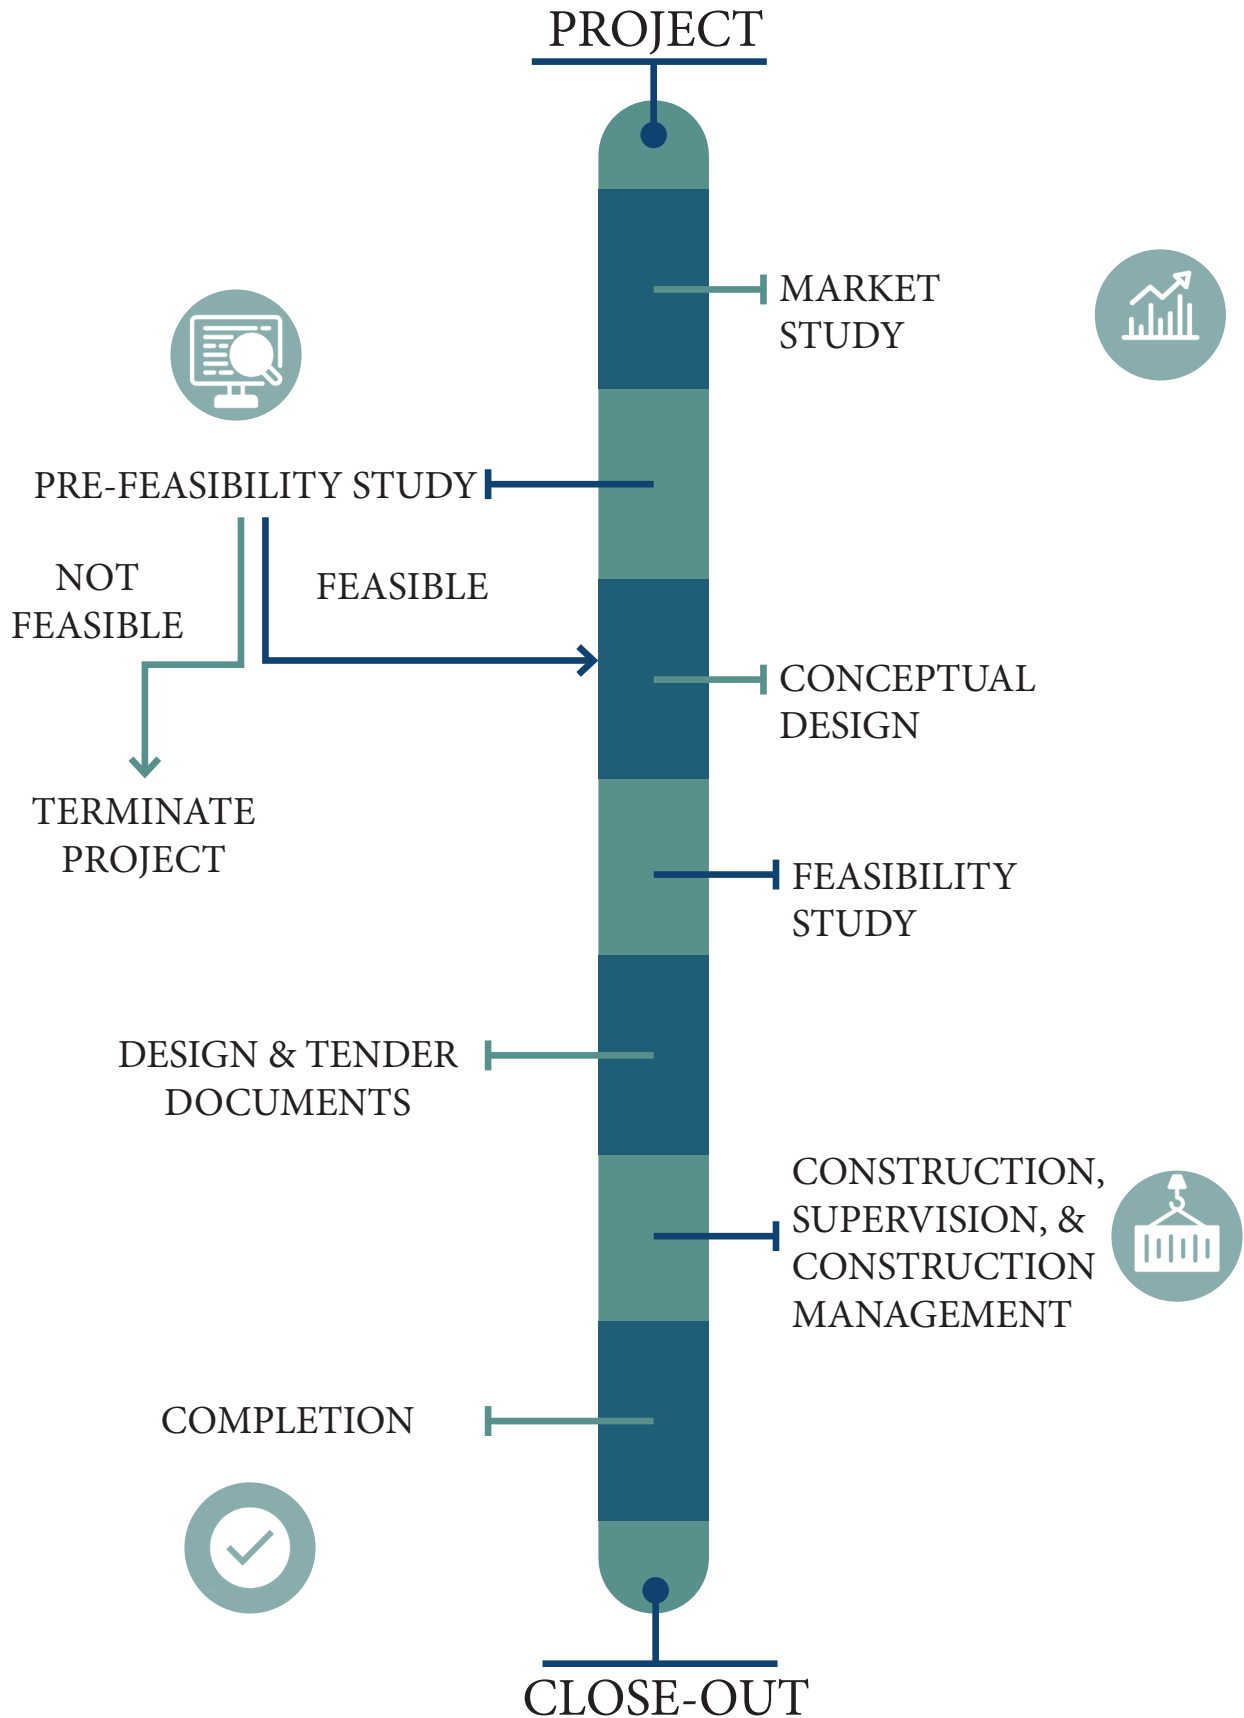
PROJECT

MARKET STUDY

PRE-FEASIBILITY STUDY

NOT FEASIBLE

FEASIBLE

CONCEPTUAL DESIGN

TERMINATE PROJECT

FEASIBILITY STUDY

DESIGN & TENDER DOCUMENTS

CONSTRUCTION, SUPERVISION, & CONSTRUCTION MANAGEMENT

COMPLETION

CLOSE-OUT